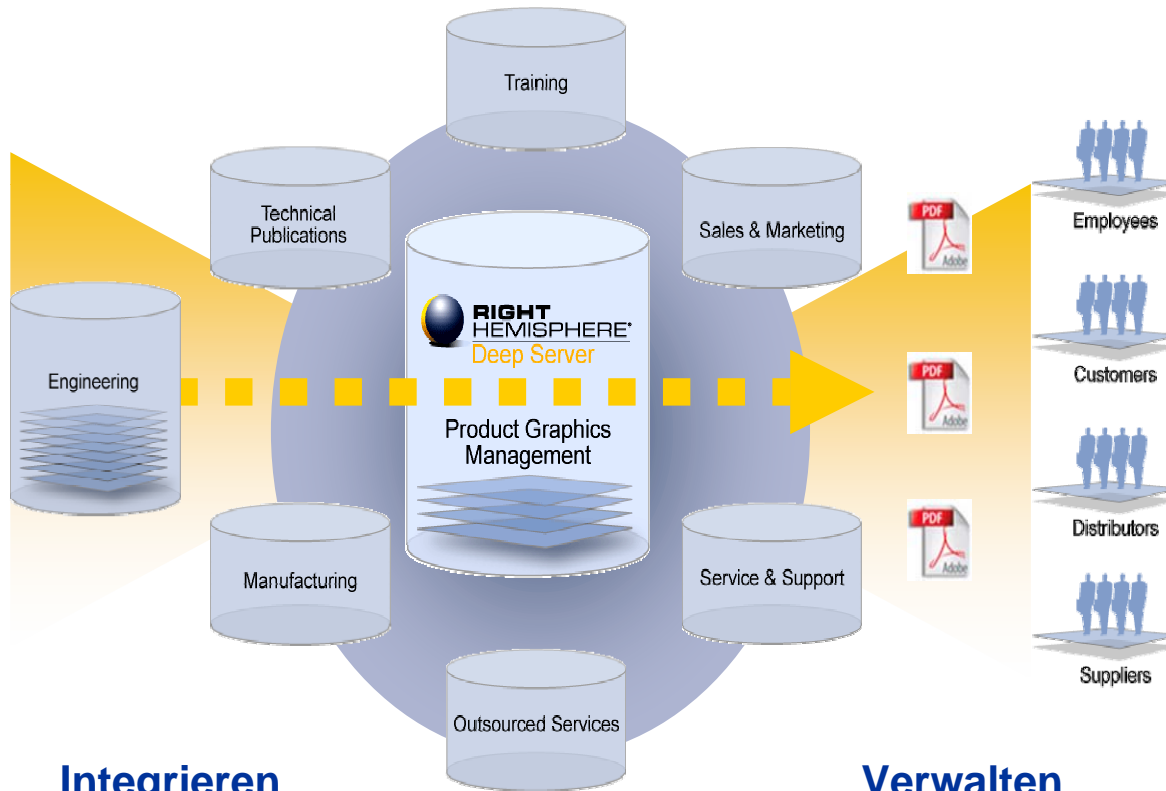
Training

Technical Publications

Sales & Marketing

PDF Adobe

Employees

Engineering

RIGHT HEMISPHERE®
Deep Server

Product Graphics Management

PDF Adobe

Customers

Distributors

PDF Adobe

Manufacturing

Service & Support

Suppliers

Outsourced Services

Integrieren

Verwalten